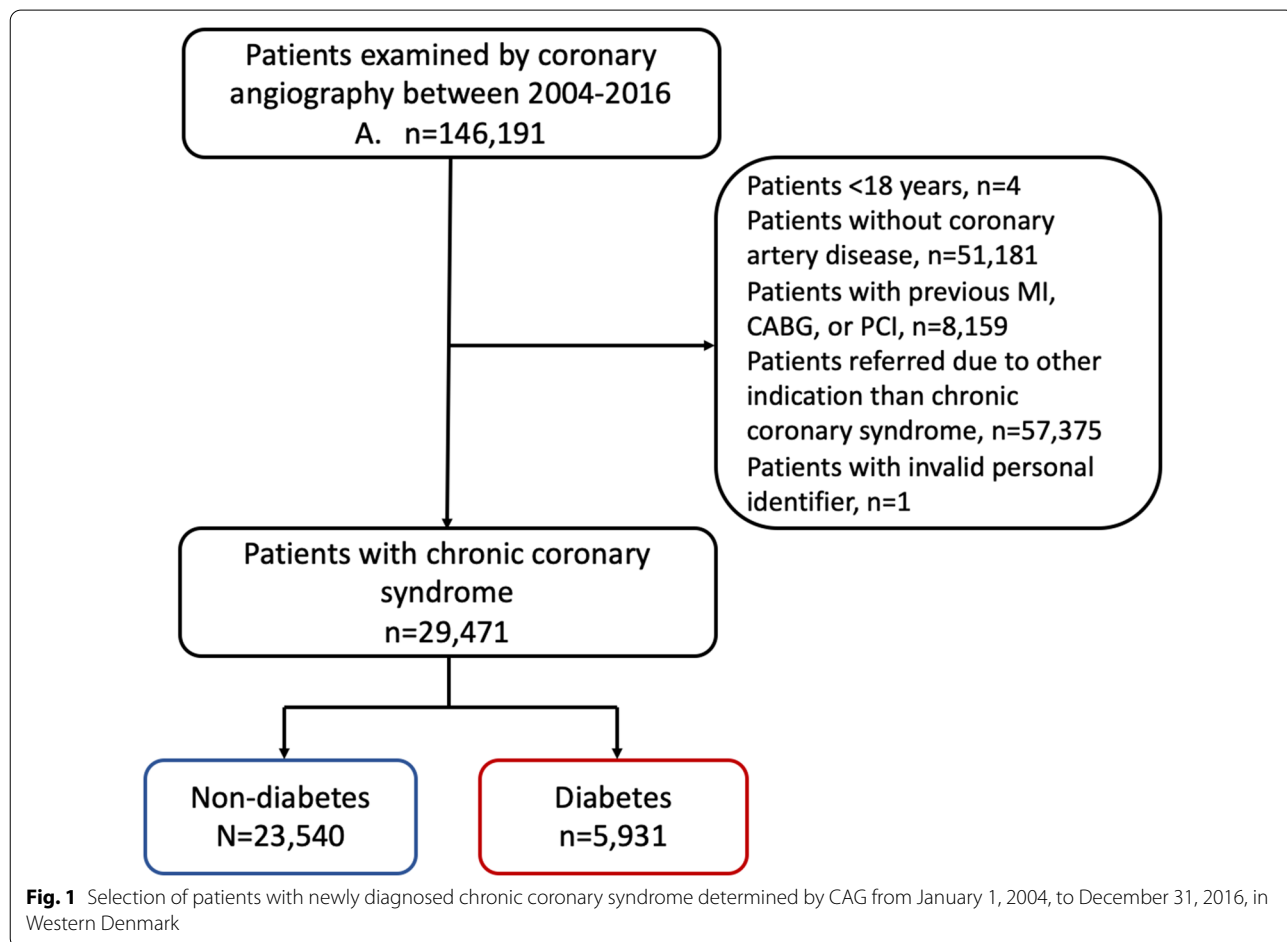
Patients examined by coronary angiography between 2004-2016
A. n=146,191

Patients <18 years, n=4
Patients without coronary artery disease, n=51,181
Patients with previous MI, CABG, or PCI, n=8,159
Patients referred due to other indication than chronic coronary syndrome, n=57,375
Patients with invalid personal identifier, n=1

Patients with chronic coronary syndrome
n=29,471

Non-diabetes
N=23,540

Diabetes
n=5,931

**Fig. 1** Selection of patients with newly diagnosed chronic coronary syndrome determined by CAG from January 1, 2004, to December 31, 2016, in Western Denmark